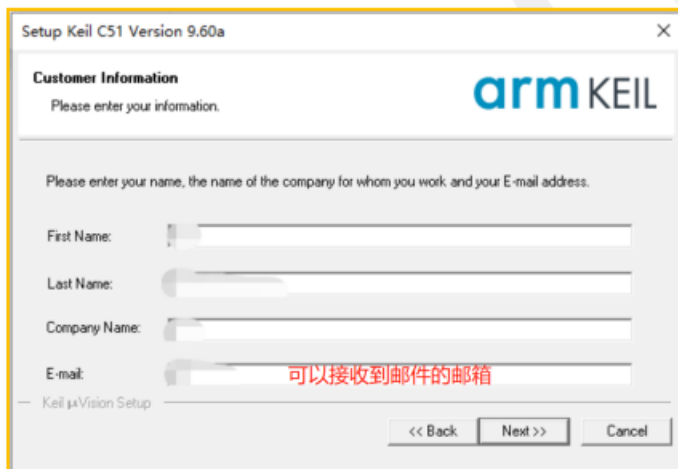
Setup Keil C51 Version 9.60a

Customer Information
Please enter your information.

arm KEIL

Please enter your name, the name of the company for whom you work and your E-mail address.

First Name:

Last Name:

Company Name:

E-mail:

可以接收到邮件的邮箱

Keil µVision Setup

<< Back
Next >>
Cancel